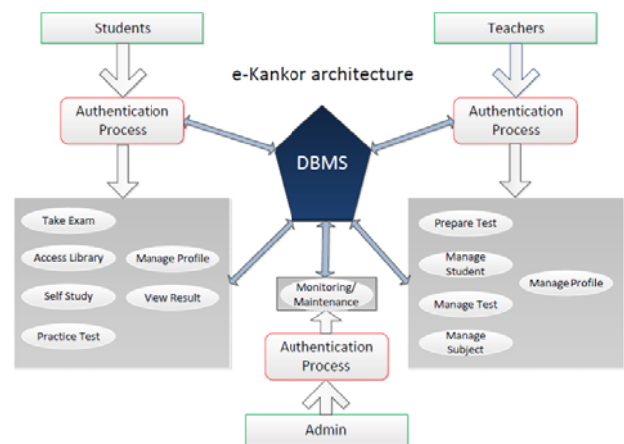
Students

Teachers

e-Kankor architecture

Authentication Process

Authentication Process

DBMS

Take Exam

Access Library

Manage Profile

Self Study

View Result

Practice Test

Prepare Test

Manage Student

Manage Profile

Manage Test

Manage Subject

Monitoring/ Maintenance

Authentication Process

Admin